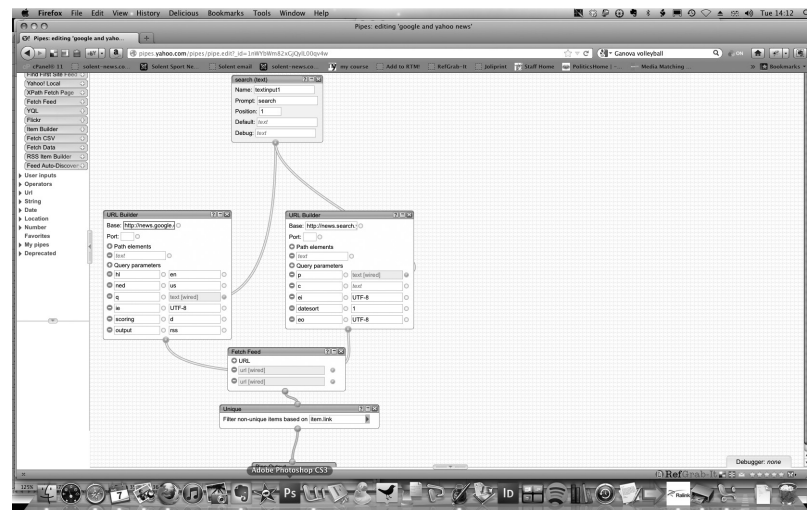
Firefox File Edit View History Delicious Bookmarks Tools Window Help

Tue 14:12

Pipes: editing 'google and yahoo news'

Pipes: editing 'google and yaho...

pipes.yahoo.com/pipes/pipe.edit?_id=1nWYbWm82xGjQyIL00qv4w

Canova volleyball

cPanel® 11 | solent-news.co... | Solent Sport Ne... | Solent email | solent-news.co... | my course | Add to RTM! | RefGrab-It | Joliprint | Staff Home | PoliticsHome | ... | Media Matching ... | Bookmarks

Find First Site Feed
Yahoo! Local
XPath Fetch Page
Fetch Feed
YQL
Flickr
Item Builder
Fetch CSV
Fetch Data
RSS Item Builder
Feed Auto-Discovery
User inputs
Operators
Url
String
Date
Location
Number
Favorites
My pipes
Deprecated

search (text)
Name: textinput1
Prompt: search
Position: 1
Default: text
Debug: text

URL Builder
Base: http://news.google.
Port:
Path elements
text
Query parameters
hl | en
ned | us
q | text [wired]
ie | UTF-8
scoring | d
output | rss

URL Builder
Base: http://news.search.
Port:
Path elements
text
Query parameters
p | text [wired]
c | text
ei | UTF-8
datesort | 1
eo | UTF-8

Fetch Feed
URL
url [wired]
url [wired]

Unique
Filter non-unique items based on item.link

Debugger: none

Adobe Photoshop CS3

RefGrab-It